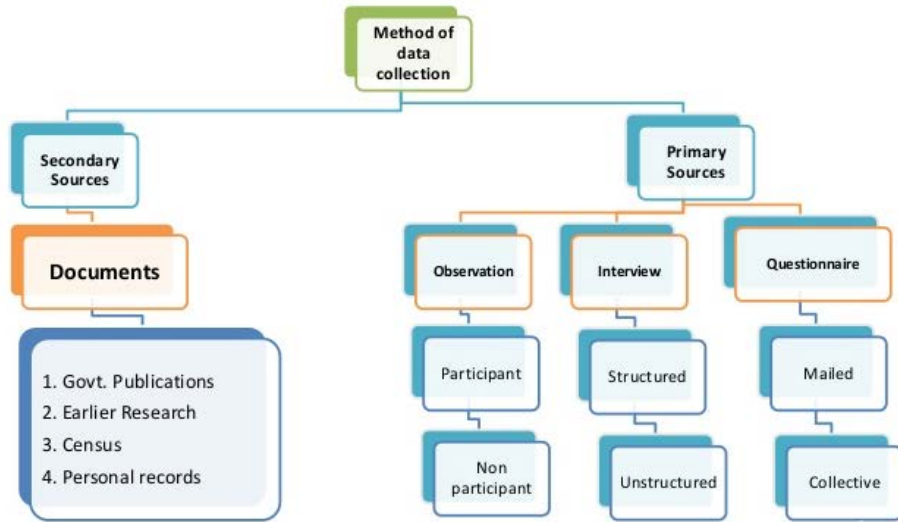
Method of data collection

Secondary Sources

Documents

1. Govt. Publications
2. Earlier Research
3. Census
4. Personal records

Primary Sources

Observation

Participant

Non participant

Interview

Structured

Unstructured

Questionnaire

Mailed

Collective